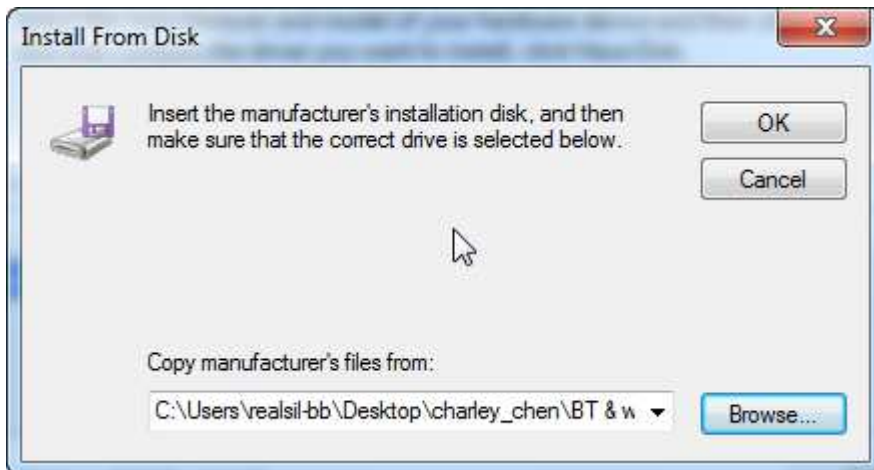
Install From Disk

Insert the manufacturer's installation disk, and then make sure that the correct drive is selected below.

OK

Cancel

Copy manufacturer's files from:

C:\Users\realsil-bb\Desktop\charley_chen\BT & w

Browse...